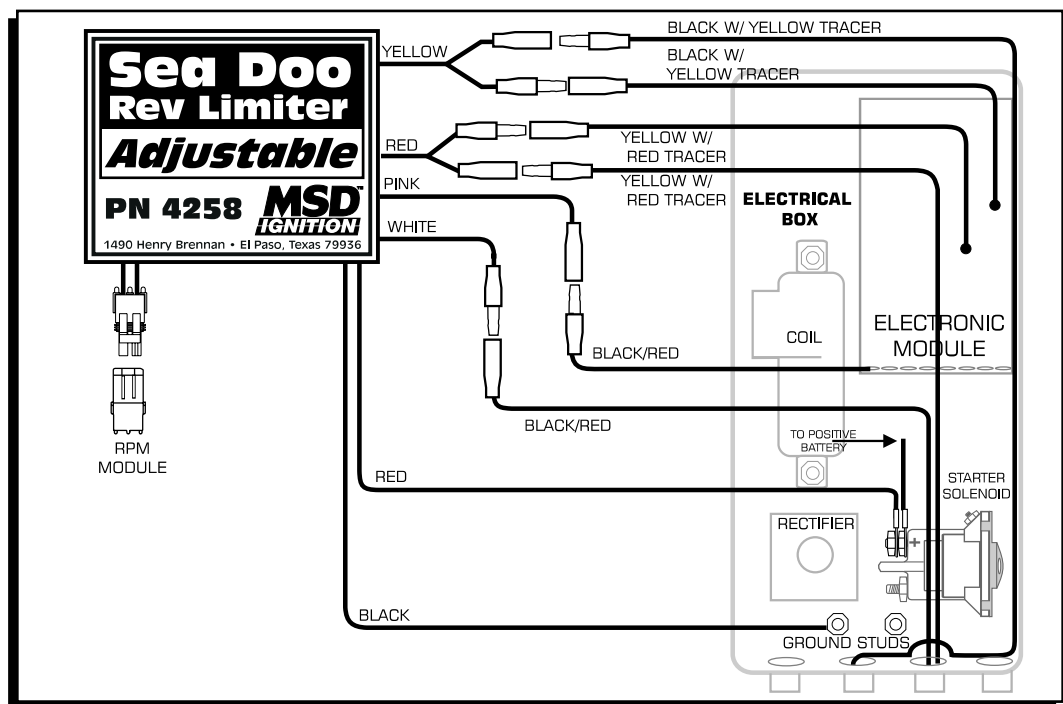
Sea Doo
Rev Limiter
Adjustable
PN 4258
MSD IGNITION
1490 Henry Brennan • El Paso, Texas 79936

YELLOW
BLACK W/ YELLOW TRACER
BLACK W/ YELLOW TRACER
RED
YELLOW W/ RED TRACER
YELLOW W/ RED TRACER
PINK
WHITE
ELECTRICAL BOX
COIL
ELECTRONIC MODULE
BLACK/RED
BLACK/RED
TO POSITIVE BATTERY
RPM MODULE
RED
STARTER SOLENOID
RECTIFIER
+
BLACK
GROUND STUDS